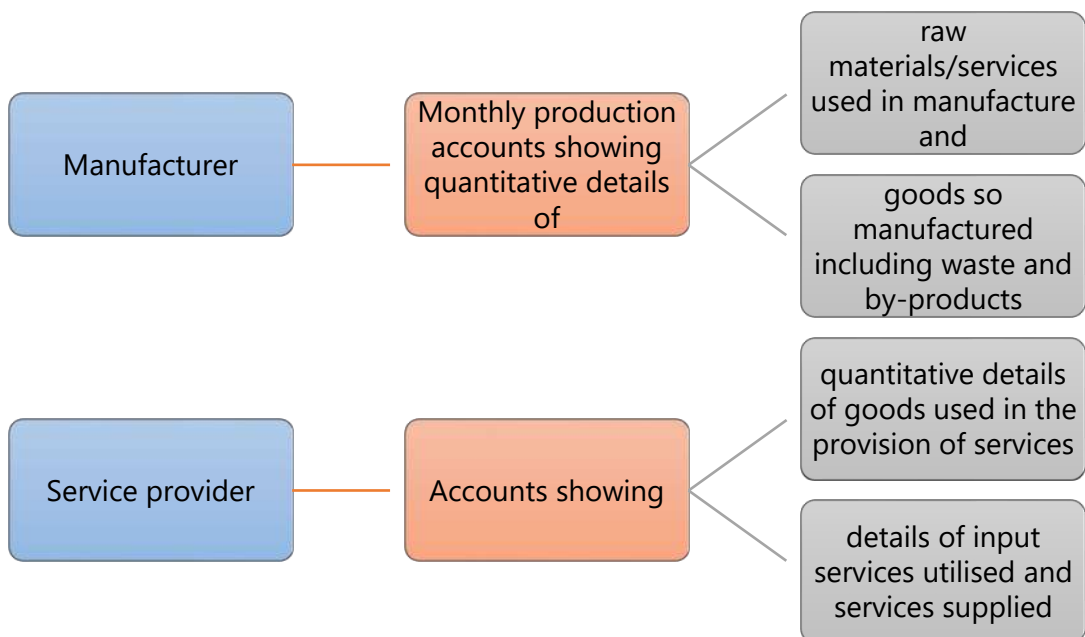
Manufacturer

Monthly production accounts showing quantitative details of

raw materials/services used in manufacture and

goods so manufactured including waste and by-products

Service provider

Accounts showing

quantitative details of goods used in the provision of services

details of input services utilised and services supplied